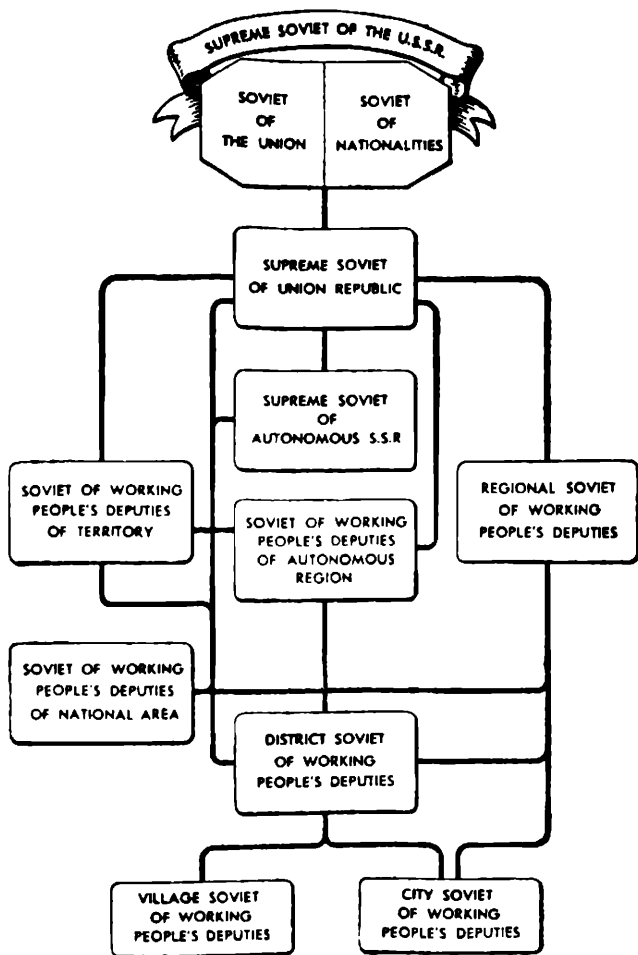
SUPREME SOVIET OF THE U.S.S.R.

SOVIET OF THE UNION

SOVIET OF NATIONALITIES

SUPREME SOVIET OF UNION REPUBLIC

SUPREME SOVIET OF AUTONOMOUS S.S.R

SOVIET OF WORKING PEOPLE'S DEPUTIES OF TERRITORY

SOVIET OF WORKING PEOPLE'S DEPUTIES OF AUTONOMOUS REGION

REGIONAL SOVIET OF WORKING PEOPLE'S DEPUTIES

SOVIET OF WORKING PEOPLE'S DEPUTIES OF NATIONAL AREA

DISTRICT SOVIET OF WORKING PEOPLE'S DEPUTIES

VILLAGE SOVIET OF WORKING PEOPLE'S DEPUTIES

CITY SOVIET OF WORKING PEOPLE'S DEPUTIES